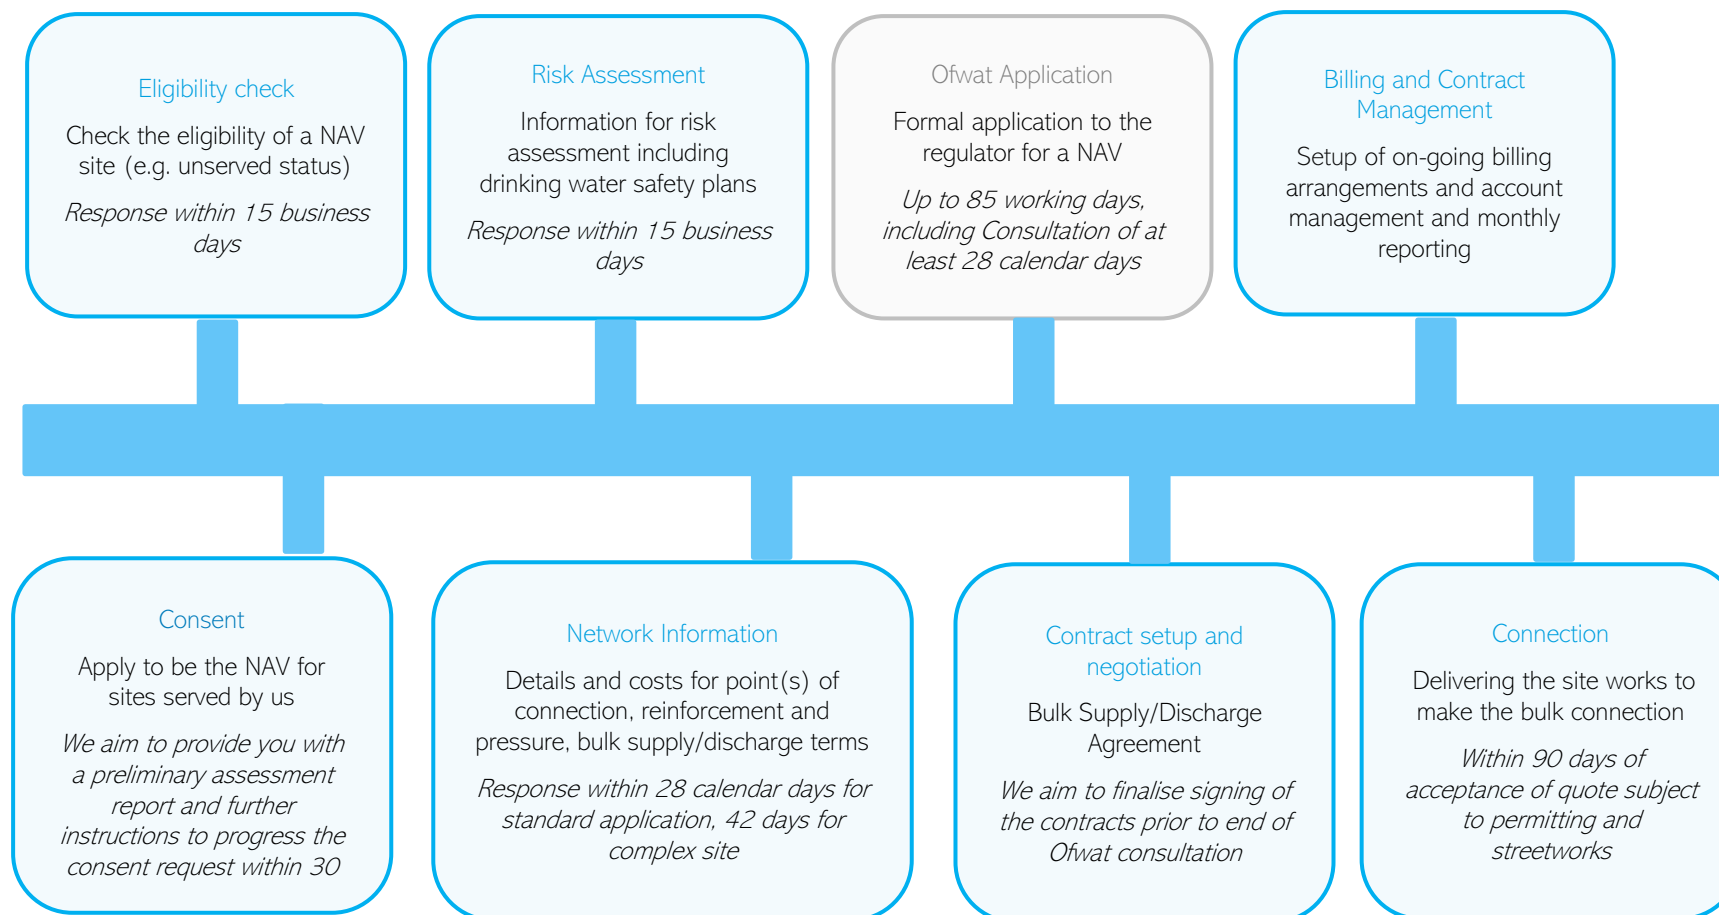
Eligibility check

Check the eligibility of a NAV site (e.g. unserved status)

Response within 15 business days

Risk Assessment

Information for risk assessment including drinking water safety plans

Response within 15 business days

Ofwat Application

Formal application to the regulator for a NAV

Up to 85 working days, including Consultation of at least 28 calendar days

Billing and Contract Management

Setup of on-going billing arrangements and account management and monthly reporting

Consent

Apply to be the NAV for sites served by us

We aim to provide you with a preliminary assessment report and further instructions to progress the consent request within 30

Network Information

Details and costs for point(s) of connection, reinforcement and pressure, bulk supply/discharge terms

Response within 28 calendar days for standard application, 42 days for complex site

Contract setup and negotiation

Bulk Supply/Discharge Agreement

We aim to finalise signing of the contracts prior to end of Ofwat consultation

Connection

Delivering the site works to make the bulk connection

Within 90 days of acceptance of quote subject to permitting and streetworks